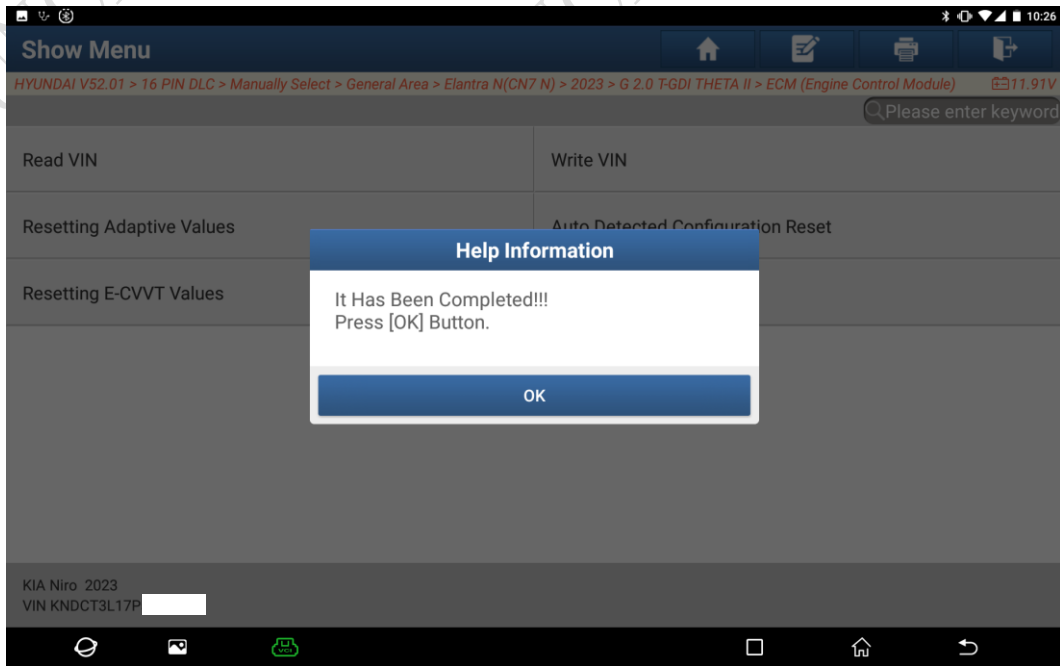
10:26

Show Menu

HYUNDAI V52.01 > 16 PIN DLC > Manually Select > General Area > Elantra N(CN7 N) > 2023 > G 2.0 T-GDI THETA II > ECM (Engine Control Module) 11.91V

Please enter keyword

Read VIN

Write VIN

Resetting Adaptive Values

Auto Detected Configuration Reset

Resetting E-CVVT Values

Help Information

It Has Been Completed!!!
Press [OK] Button.

OK

KIA Niro 2023
VIN KNDCT3L17P

VCI